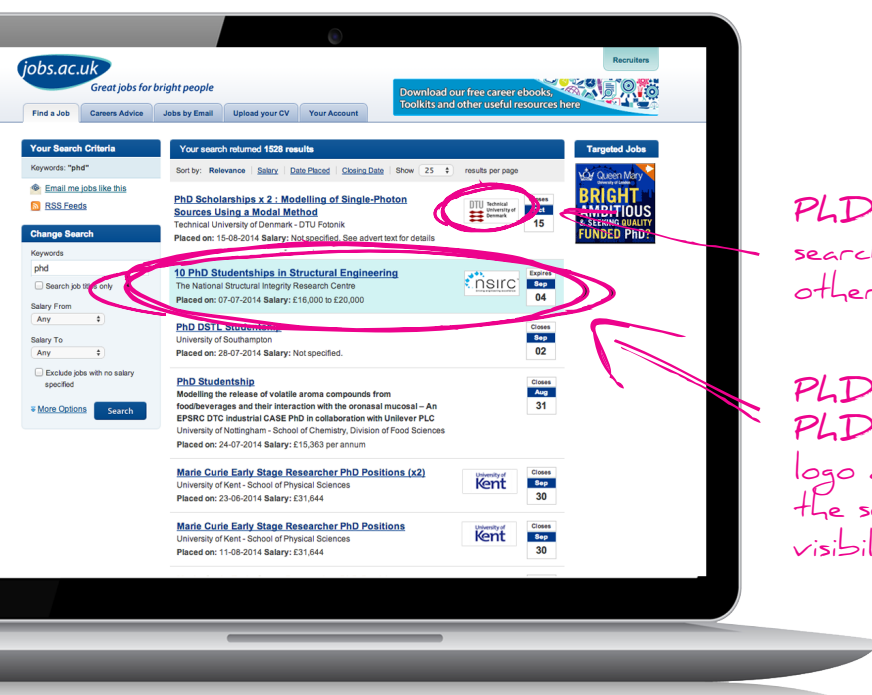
jobs.ac.uk
Great jobs for bright people

Recruiters

Download our free career ebooks, Toolkits and other useful resources here

Find a Job | Careers Advice | Jobs by Email | Upload your CV | Your Account

Your Search Criteria
Keywords: "phd"
Email me jobs like this
RSS Feeds

Change Search
Keywords
phd
Search job titles only
Salary From
Any
Salary To
Any
Exclude jobs with no salary specified
More Options
Search

Your search returned 1528 results
Sort by: Relevance | Salary | Date Placed | Closing Date Show 25 results per page

PhD Scholarships x 2 : Modelling of Single-Photon Sources Using a Modal Method
Technical University of Denmark - DTU Fotonik
Placed on: 15-08-2014 Salary: Not specified. See advert text for details
DTU Technical University of Denmark
Closes
Oct
15

10 PhD Studentships in Structural Engineering
The National Structural Integrity Research Centre
Placed on: 07-07-2014 Salary: £16,000 to £20,000
nsirc
Expires
Sep
04

PhD DSTL Studentship
University of Southampton
Placed on: 28-07-2014 Salary: Not specified.
Closes
Sep
02

PhD Studentship
Modelling the release of volatile aroma compounds from food/beverages and their interaction with the oronasal mucosal – An EPSRC DTC industrial CASE PhD in collaboration with Unilever PLC
University of Nottingham - School of Chemistry, Division of Food Sciences
Placed on: 24-07-2014 Salary: £15,363 per annum
Closes
Aug
31

Marie Curie Early Stage Researcher PhD Positions (x2)
University of Kent - School of Physical Sciences
Placed on: 23-06-2014 Salary: £31,644
University of Kent
Closes
Sep
30

Marie Curie Early Stage Researcher PhD Positions
University of Kent - School of Physical Sciences
Placed on: 11-08-2014 Salary: £31,644
University of Kent
Closes
Sep
30

Targeted Jobs
Queen Mary University of London
BRIGHT AMBITIOUS & SEEKING QUALITY FUNDED PhD?

PhD
search
other

PhD
PhD
logo
the s
visibil